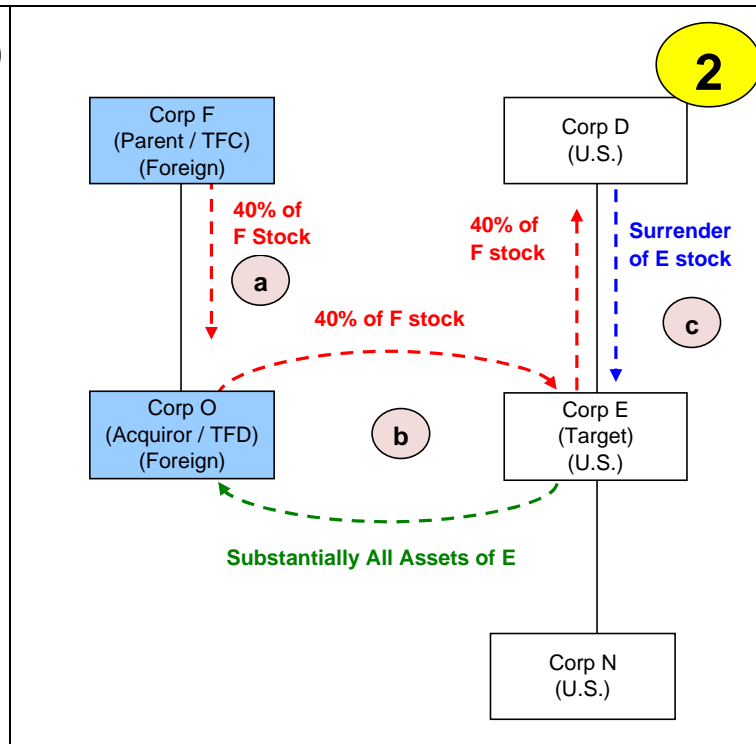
2

Corp F
(Parent / TFC)
(Foreign)

40% of
F Stock

a

Corp D
(U.S.)

40% of
F stock

Surrender
of E stock

c

40% of F stock

Corp O
(Acquiror / TFD)
(Foreign)

b

Corp E
(Target)
(U.S.)

Substantially All Assets of E

Corp N
(U.S.)